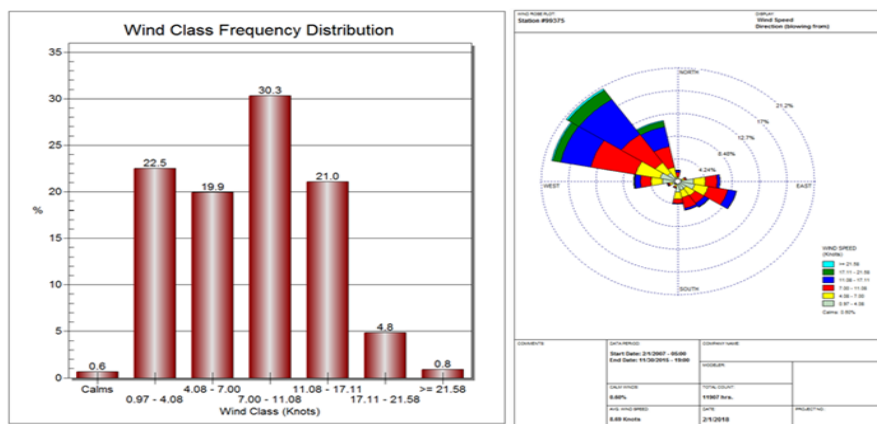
Wind Class Frequency Distribution

35
30
25
20
15
10
5
0

%

0.6
22.5
19.9
30.3
21.0
4.8
0.8

Calms
0.97 - 4.08
4.08 - 7.00
7.00 - 11.08
11.08 - 17.11
17.11 - 21.58
>= 21.58

Wind Class (Knots)

WIND ROSE PLOT
Station #99375

DISPLAY
Wind Speed
Direction (blowing from)

NORTH
21.2%
17%
12.7%
8.48%
4.24%
WEST
EAST
SOUTH

WIND SPEED
(Knots)
>= 21.58
17.11 - 21.58
11.08 - 17.11
7.00 - 11.08
4.08 - 7.00
0.97 - 4.08
Calms: 0.60%

COMMENTS

DATA PERIOD
Start Date: 2/1/2007 - 00:00
End Date: 11/30/2015 - 19:00

COMPANY NAME

MODELER

CALM WINDS
0.60%

TOTAL COUNT
11907 hrs.

AVG. WIND SPEED
8.69 Knots

DATE
2/1/2018

PROJECT NO.